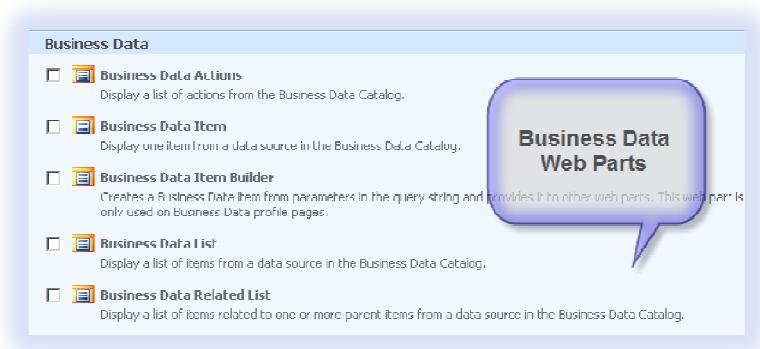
Business Data

Business Data Actions
Display a list of actions from the Business Data Catalog.

Business Data Item
Display one item from a data source in the Business Data Catalog.

Business Data Item Builder
Creates a Business Data item from parameters in the query string and provides it to other web parts. This web part is only used on Business Data profile pages.

Business Data List
Display a list of items from a data source in the Business Data Catalog.

Business Data Related List
Display a list of items related to one or more parent items from a data source in the Business Data Catalog.

Business Data Web Parts